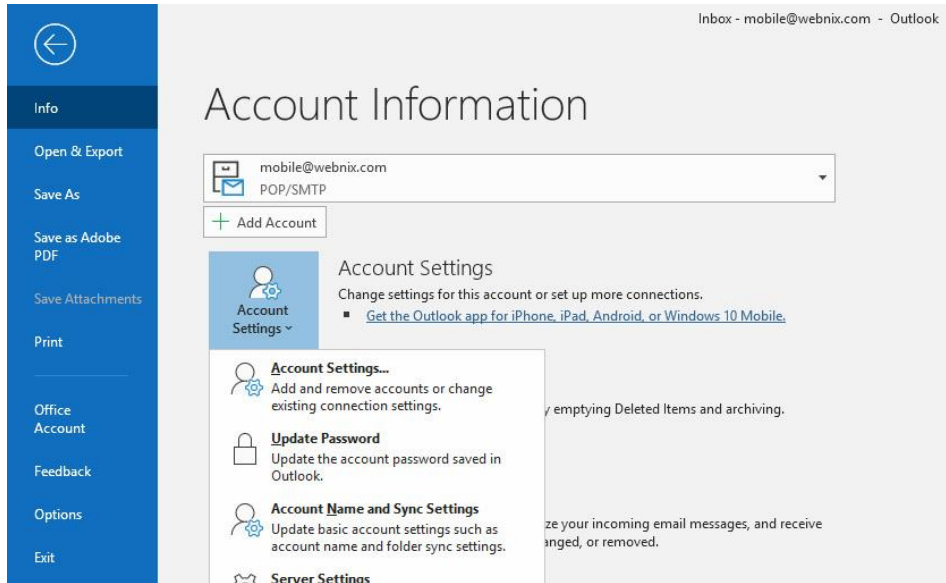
Inbox - mobile@webnix.com - Outlook

Info

Open & Export

Save As

Save as Adobe PDF

Save Attachments

Print

Office Account

Feedback

Options

Exit

Account Information

mobile@webnix.com
POP/SMTP

+ Add Account

Account Settings ˅

Account Settings

Change settings for this account or set up more connections.

▪ Get the Outlook app for iPhone, iPad, Android, or Windows 10 Mobile.

Account Settings...
Add and remove accounts or change existing connection settings.

Update Password
Update the account password saved in Outlook.

Account Name and Sync Settings
Update basic account settings such as account name and folder sync settings.

Server Settings

y emptying Deleted Items and archiving.

ze your incoming email messages, and receive
anged, or removed.